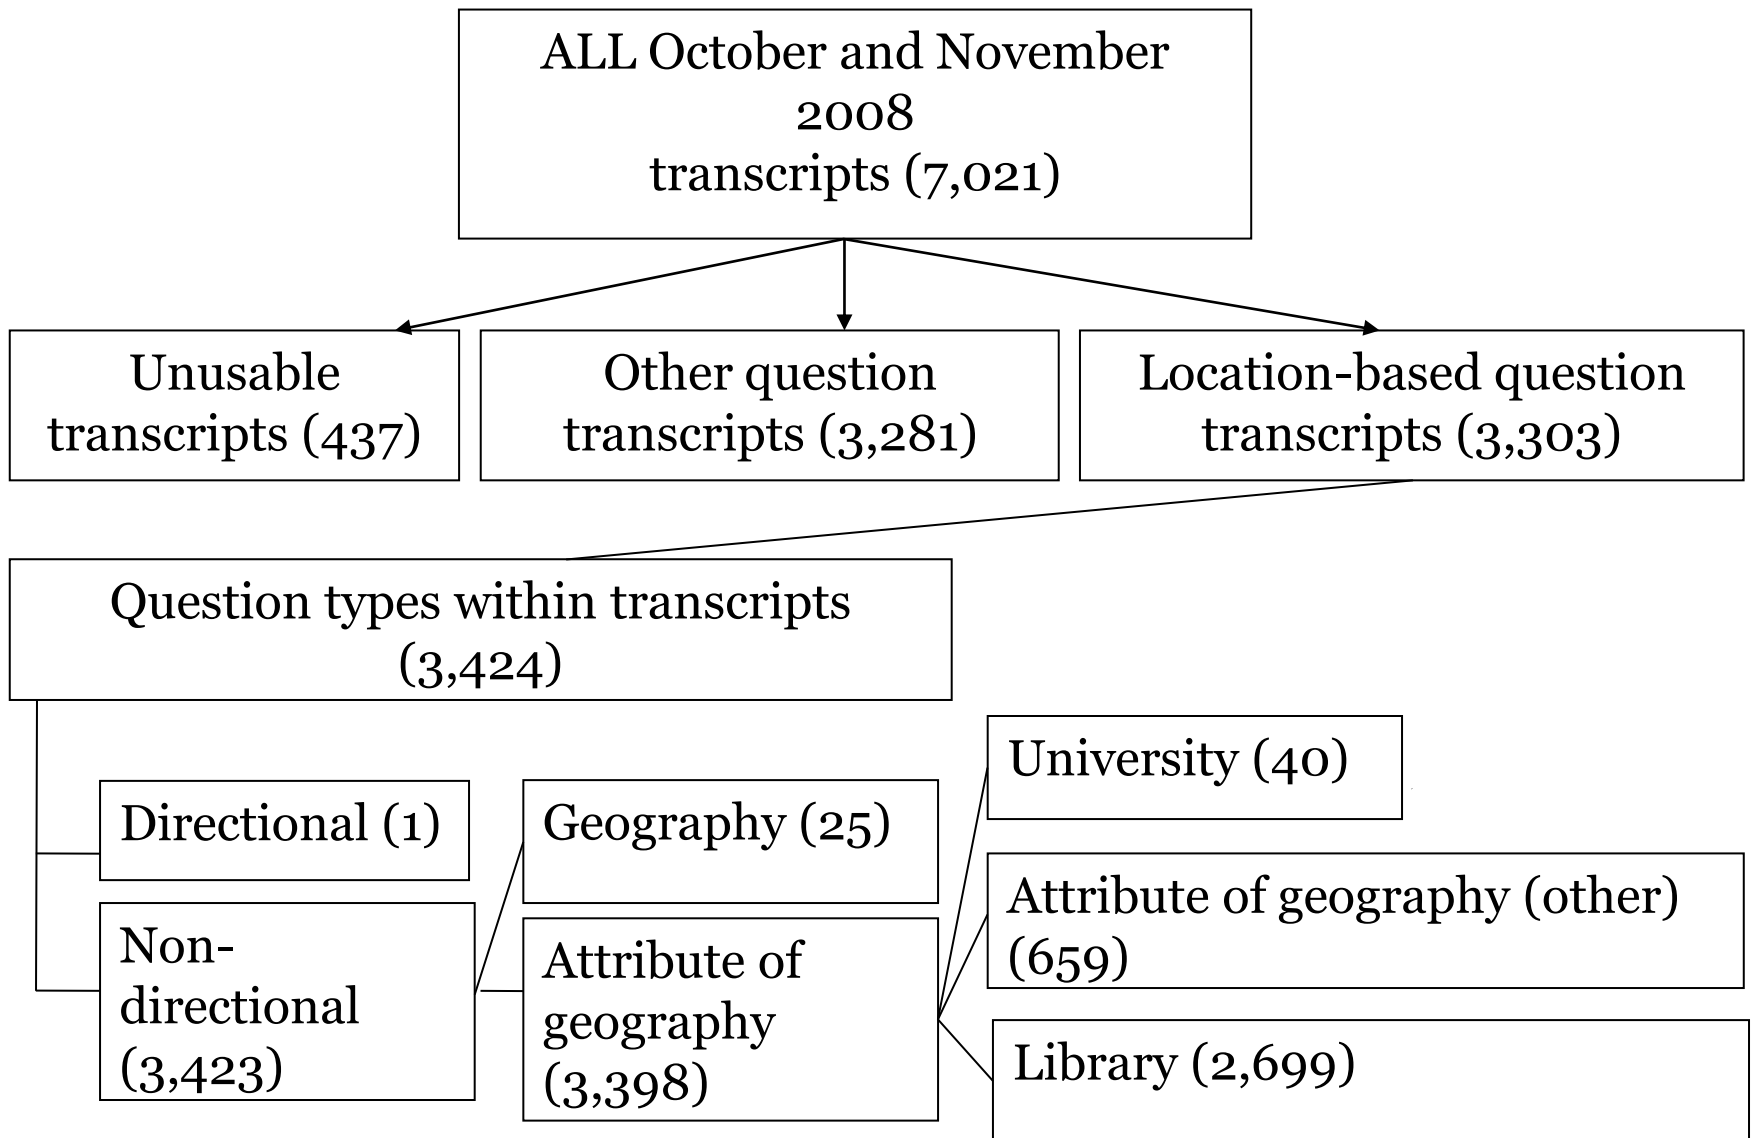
ALL October and November 2008 transcripts (7,021)

Unusable transcripts (437)

Other question transcripts (3,281)

Location-based question transcripts (3,303)

Question types within transcripts (3,424)

Directional (1)

Non-directional (3,423)

Geography (25)

Attribute of geography (3,398)

University (40)

Attribute of geography (other) (659)

Library (2,699)